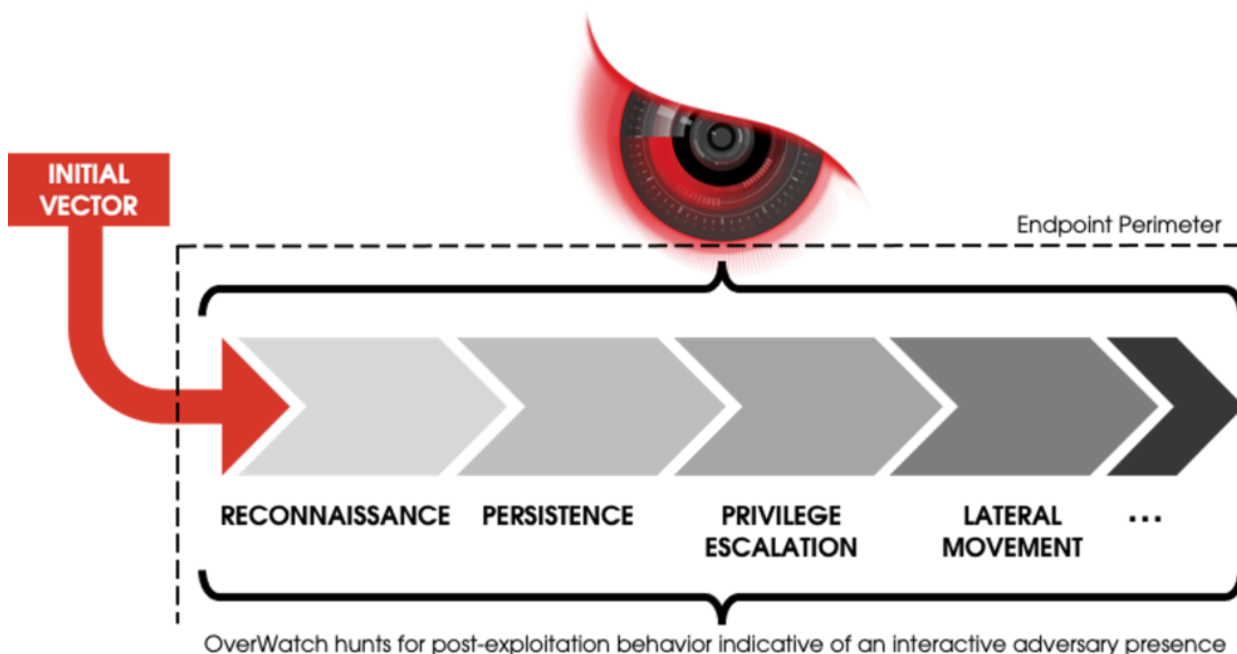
INITIAL VECTOR

Endpoint Perimeter

RECONNAISSANCE

PERSISTENCE

PRIVILEGE ESCALATION

LATERAL MOVEMENT

...

OverWatch hunts for post-exploitation behavior indicative of an interactive adversary presence